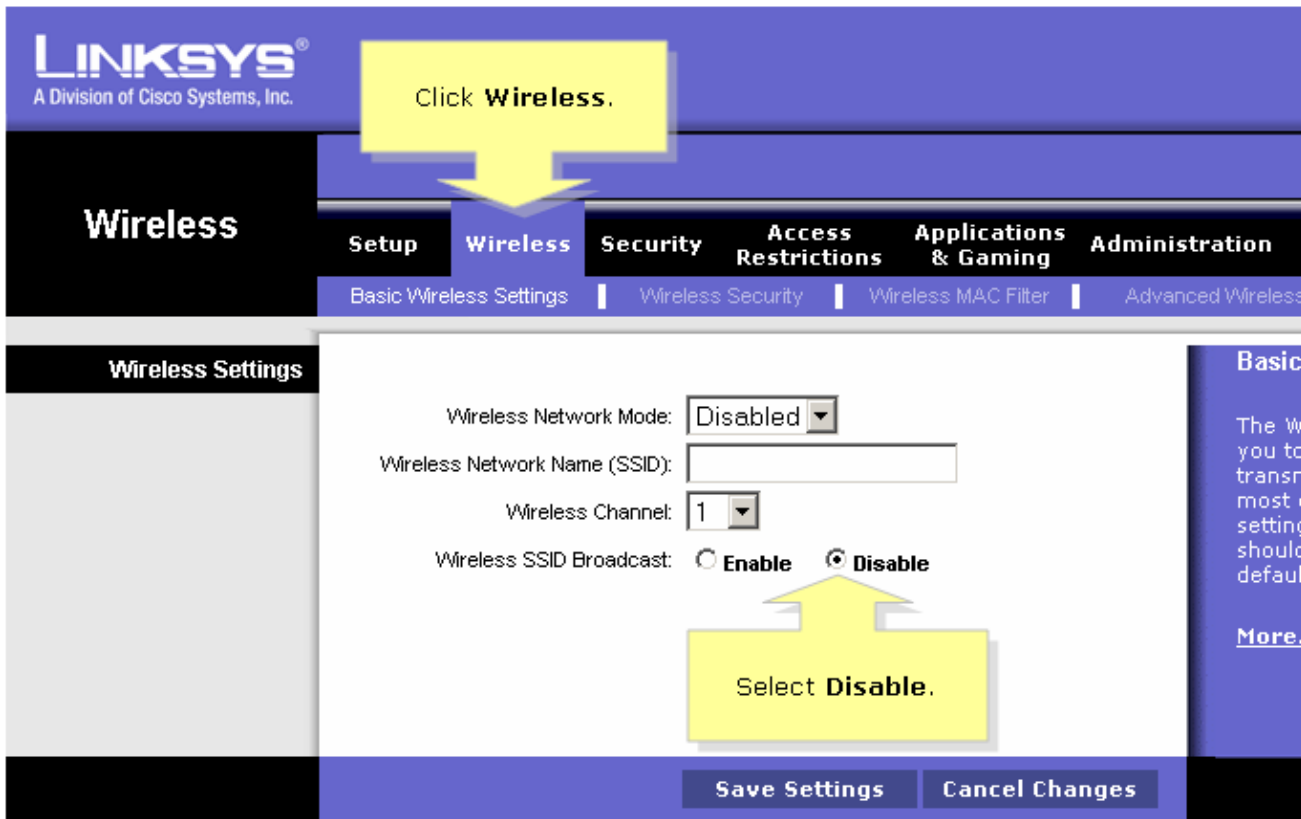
LINKSYS®
A Division of Cisco Systems, Inc.

Click Wireless.

Wireless

Setup | Wireless | Security | Access Restrictions | Applications & Gaming | Administration

Basic Wireless Settings | Wireless Security | Wireless MAC Filter | Advanced Wireless

Wireless Settings

Wireless Network Mode: Disabled

Wireless Network Name (SSID):

Wireless Channel: 1

Wireless SSID Broadcast: Enable Disable

Select Disable.

Basic

The W
you to
transm
most
setting
should
defaul

More.

Save Settings Cancel Changes